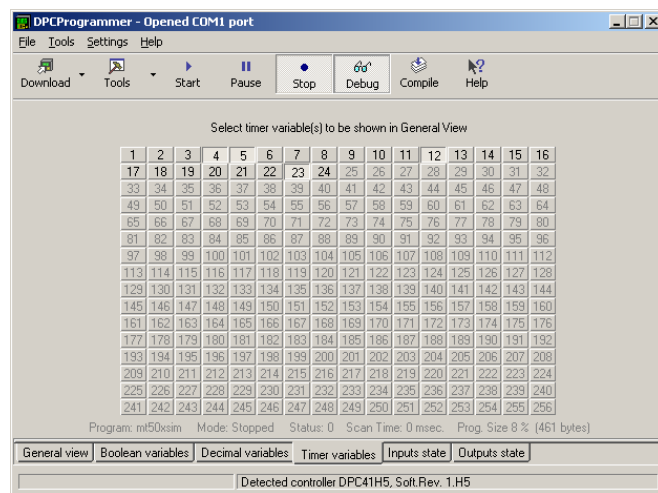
DPCProgrammer - Opened COM1 port

File Tools Settings Help

Download Tools Start Pause Stop Debug Compile Help

Select timer variable(s) to be shown in General View

| 1 | 2 | 3 | 4 | 5 | 6 | 7 | 8 | 9 | 10 | 11 | 12 | 13 | 14 | 15 | 16 |
|---|---|---|---|---|---|---|---|---|---|---|---|---|---|---|---|
| 17 | 18 | 19 | 20 | 21 | 22 | 23 | 24 | 25 | 26 | 27 | 28 | 29 | 30 | 31 | 32 |
| 33 | 34 | 35 | 36 | 37 | 38 | 39 | 40 | 41 | 42 | 43 | 44 | 45 | 46 | 47 | 48 |
| 49 | 50 | 51 | 52 | 53 | 54 | 55 | 56 | 57 | 58 | 59 | 60 | 61 | 62 | 63 | 64 |
| 65 | 66 | 67 | 68 | 69 | 70 | 71 | 72 | 73 | 74 | 75 | 76 | 77 | 78 | 79 | 80 |
| 81 | 82 | 83 | 84 | 85 | 86 | 87 | 88 | 89 | 90 | 91 | 92 | 93 | 94 | 95 | 96 |
| 97 | 98 | 99 | 100 | 101 | 102 | 103 | 104 | 105 | 106 | 107 | 108 | 109 | 110 | 111 | 112 |
| 113 | 114 | 115 | 116 | 117 | 118 | 119 | 120 | 121 | 122 | 123 | 124 | 125 | 126 | 127 | 128 |
| 129 | 130 | 131 | 132 | 133 | 134 | 135 | 136 | 137 | 138 | 139 | 140 | 141 | 142 | 143 | 144 |
| 145 | 146 | 147 | 148 | 149 | 150 | 151 | 152 | 153 | 154 | 155 | 156 | 157 | 158 | 159 | 160 |
| 161 | 162 | 163 | 164 | 165 | 166 | 167 | 168 | 169 | 170 | 171 | 172 | 173 | 174 | 175 | 176 |
| 177 | 178 | 179 | 180 | 181 | 182 | 183 | 184 | 185 | 186 | 187 | 188 | 189 | 190 | 191 | 192 |
| 193 | 194 | 195 | 196 | 197 | 198 | 199 | 200 | 201 | 202 | 203 | 204 | 205 | 206 | 207 | 208 |
| 209 | 210 | 211 | 212 | 213 | 214 | 215 | 216 | 217 | 218 | 219 | 220 | 221 | 222 | 223 | 224 |
| 225 | 226 | 227 | 228 | 229 | 230 | 231 | 232 | 233 | 234 | 235 | 236 | 237 | 238 | 239 | 240 |
| 241 | 242 | 243 | 244 | 245 | 246 | 247 | 248 | 249 | 250 | 251 | 252 | 253 | 254 | 255 | 256 |

Program: mt50xsim Mode: Stopped Status: 0 Scan Time: 0 msec. Prog. Size 8 % (461 bytes)

General view | Boolean variables | Decimal variables | Timer variables | Inputs state | Outputs state

Detected controller DPC41H5, Soft.Rev. 1.H5